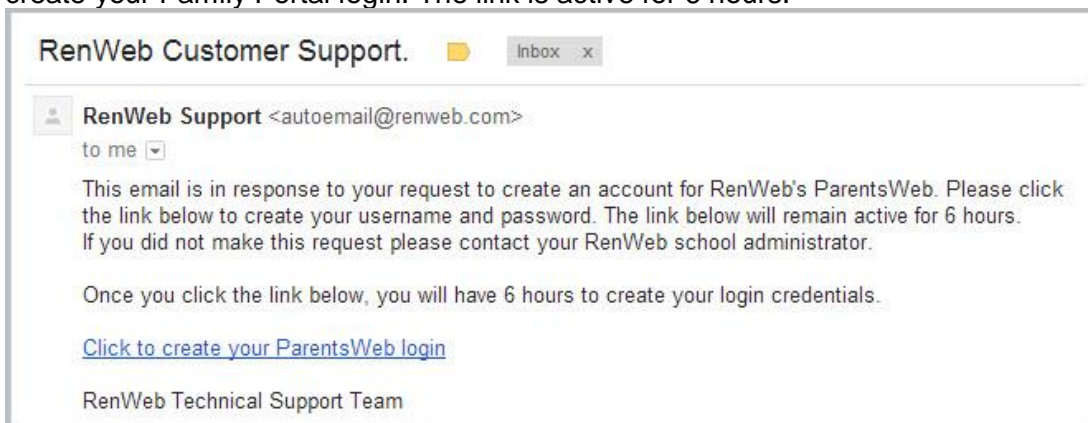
create your Family Portal login. The link is active for 6 hours.

RenWeb Customer Support.

Inbox x

RenWeb Support <autoemail@renweb.com>

to me

This email is in response to your request to create an account for RenWeb's ParentsWeb. Please click the link below to create your username and password. The link below will remain active for 6 hours. If you did not make this request please contact your RenWeb school administrator.

Once you click the link below, you will have 6 hours to create your login credentials.

Click to create your ParentsWeb login

RenWeb Technical Support Team